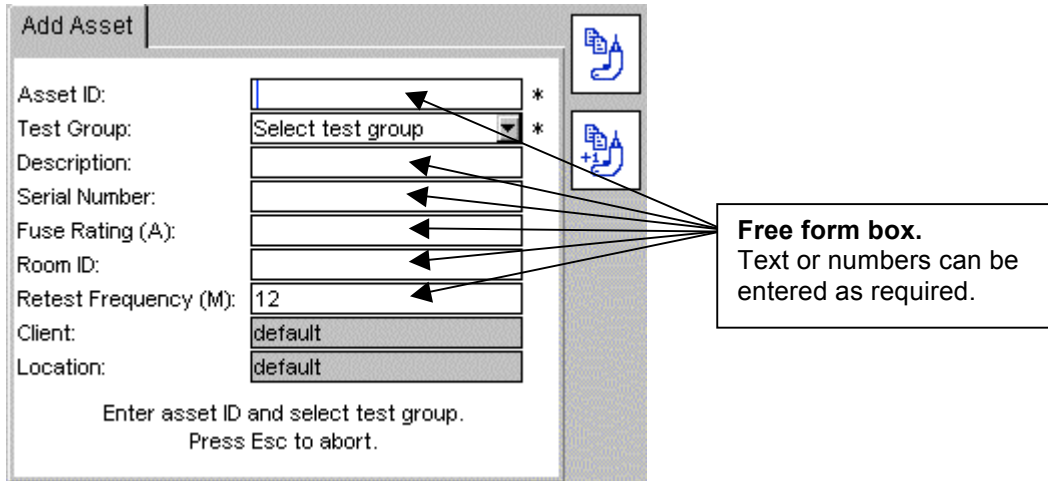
Add Asset

Asset ID: *
Test Group: Select test group *
Description:
Serial Number:
Fuse Rating (A):
Room ID:
Retest Frequency (M): 12
Client: default
Location: default

Enter asset ID and select test group.
Press Esc to abort.

+1

**Free form box.**
Text or numbers can be entered as required.